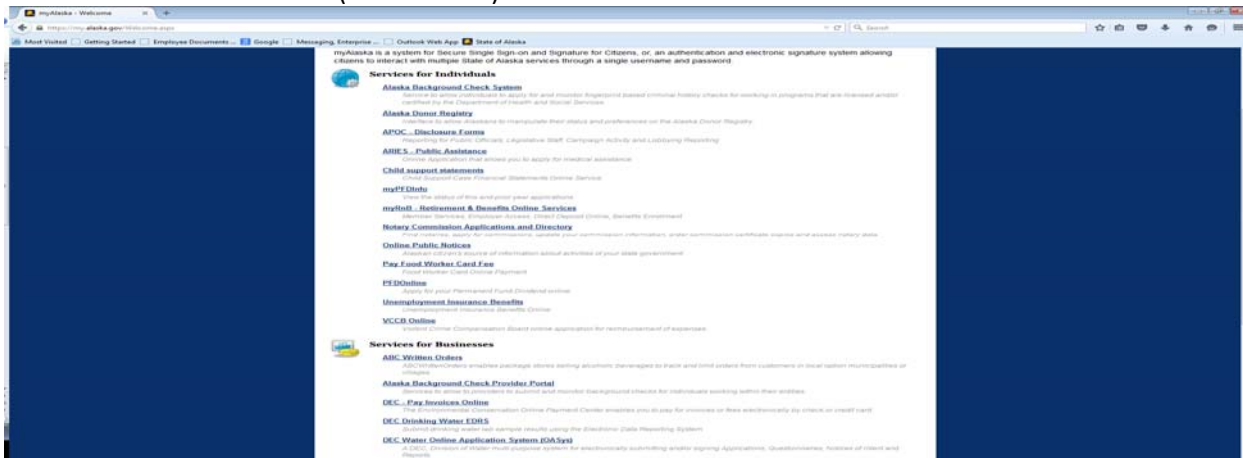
myAlaska - Welcome

https://my.alaska.gov/Welcome.aspx

Search

Most Visited | Getting Started | Employee Documents ... | Google | Messaging, Enterprise ... | Outlook Web App | State of Alaska

myAlaska is a system for Secure Single Sign-on and Signature for Citizens, or, an authentication and electronic signature system allowing citizens to interact with multiple State of Alaska services through a single username and password.

Services for Individuals

Alaska Background Check System
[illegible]

Alaska Donor Registry
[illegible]

APOC - Disclosure Forms
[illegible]

ARIES - Public Assistance
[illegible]

Child support statements
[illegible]

myPFDInfo
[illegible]

myRnB - Retirement & Benefits Online Services
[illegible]

Notary Commission Applications and Directory
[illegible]

Online Public Notices
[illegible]

Pay Food Worker Card Fee
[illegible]

PFDOnline
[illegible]

Unemployment Insurance Benefits
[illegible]

VCCB Online
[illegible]

Services for Businesses

ABC Written Orders
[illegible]

Alaska Background Check Provider Portal
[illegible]

DEC - Pay Invoices Online
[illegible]

DEC Drinking Water EDRS
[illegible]

DEC Water Online Application System (OASys)
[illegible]